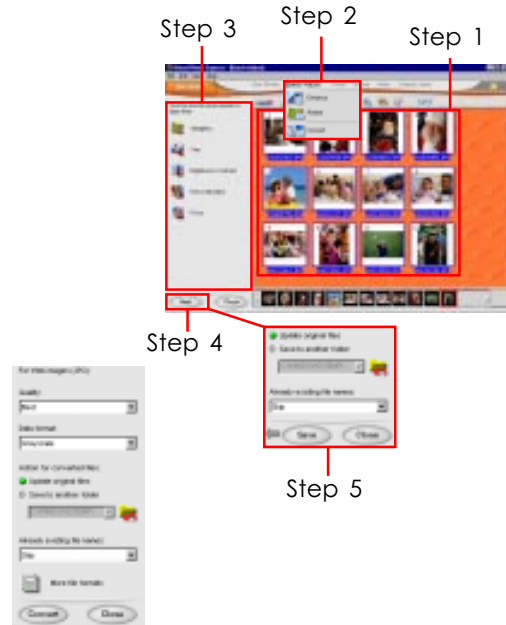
Step 2
Step 3
Step 1
Step 4
Step 5

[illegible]

Update original files
Save to another folder
Already existing file names:
Skip
Save
Close

For Web images (JPG)
Quality:
Best
Date format:
Greyscale
Action for converted files:
Update original files
Save to another folder
Already existing file names:
Skip
More file formats
Convert
Close